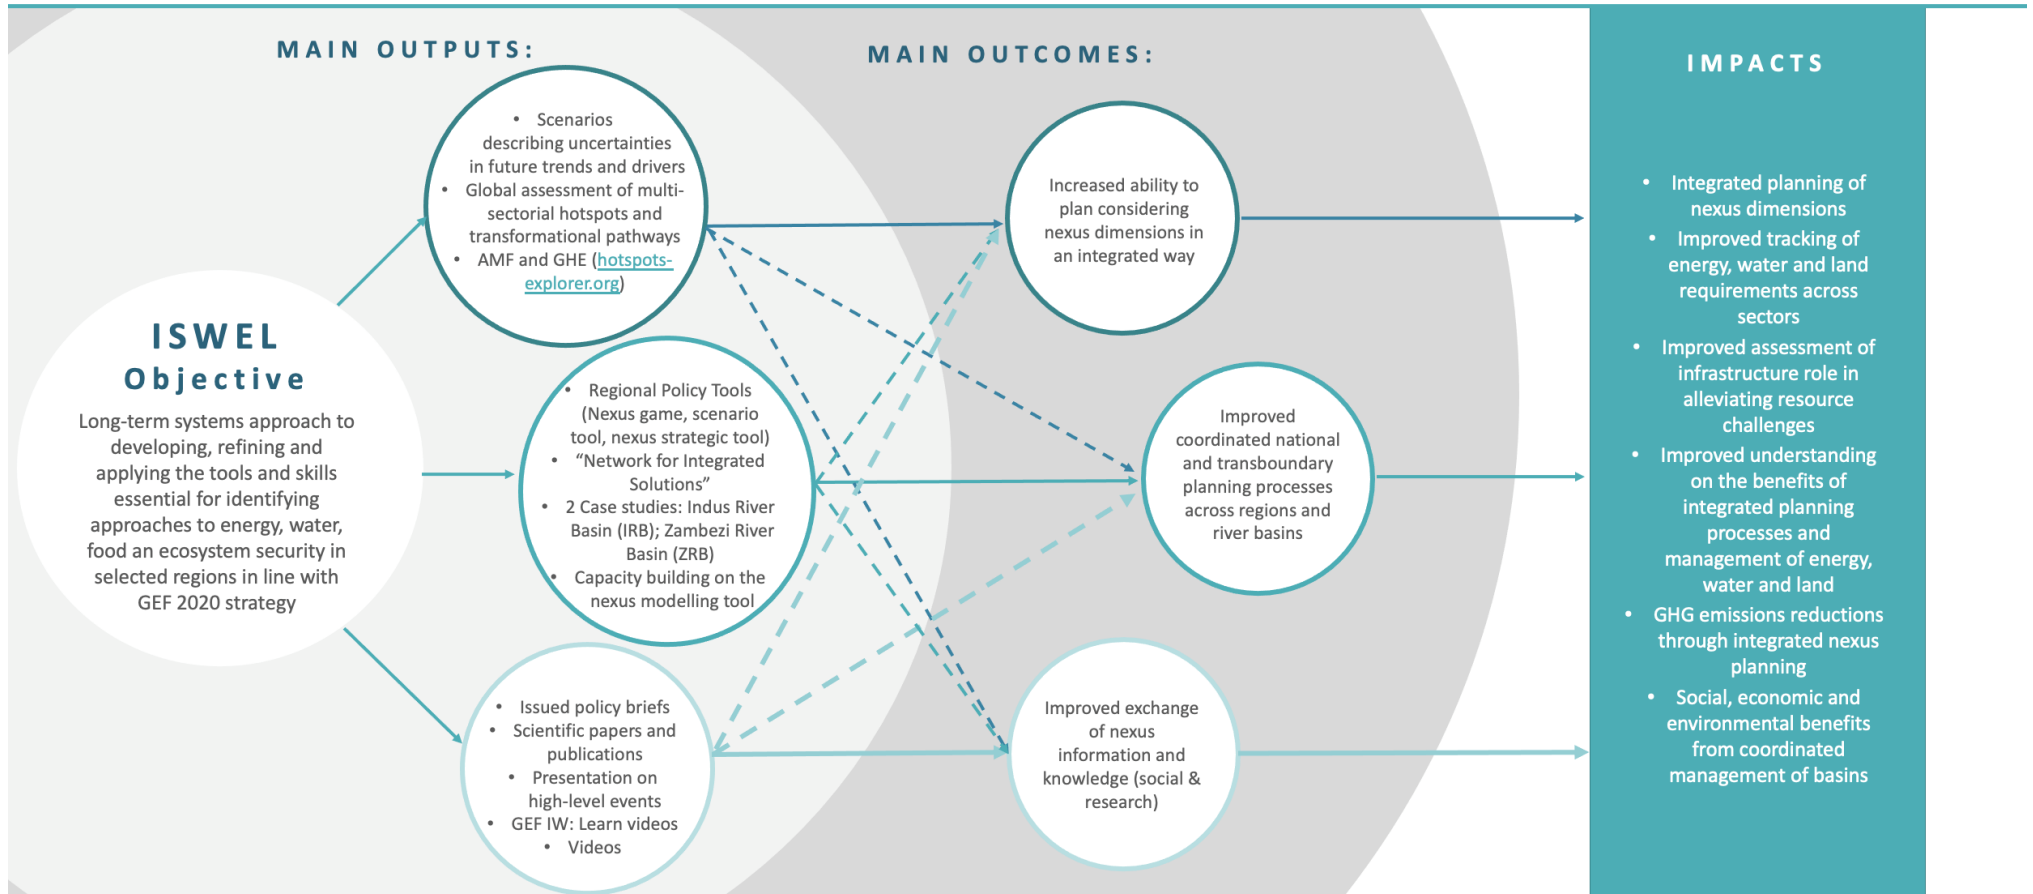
MAIN OUTPUTS:

MAIN OUTCOMES:

IMPACTS

ISWEL Objective

Long-term systems approach to developing, refining and applying the tools and skills essential for identifying approaches to energy, water, food an ecosystem security in selected regions in line with GEF 2020 strategy

- Scenarios describing uncertainties in future trends and drivers
- Global assessment of multi-sectorial hotspots and transformational pathways
- AMF and GHE (hotspots-explorer.org)

- Regional Policy Tools (Nexus game, scenario tool, nexus strategic tool)
- "Network for Integrated Solutions"
- 2 Case studies: Indus River Basin (IRB); Zambezi River Basin (ZRB)
- Capacity building on the nexus modelling tool

- Issued policy briefs
- Scientific papers and publications
- Presentation on high-level events
- GEF IW: Learn videos
- Videos

Increased ability to plan considering nexus dimensions in an integrated way

Improved coordinated national and transboundary planning processes across regions and river basins

Improved exchange of nexus information and knowledge (social & research)

- Integrated planning of nexus dimensions
- Improved tracking of energy, water and land requirements across sectors
- Improved assessment of infrastructure role in alleviating resource challenges
- Improved understanding on the benefits of integrated planning processes and management of energy, water and land
- GHG emissions reductions through integrated nexus planning
- Social, economic and environmental benefits from coordinated management of basins